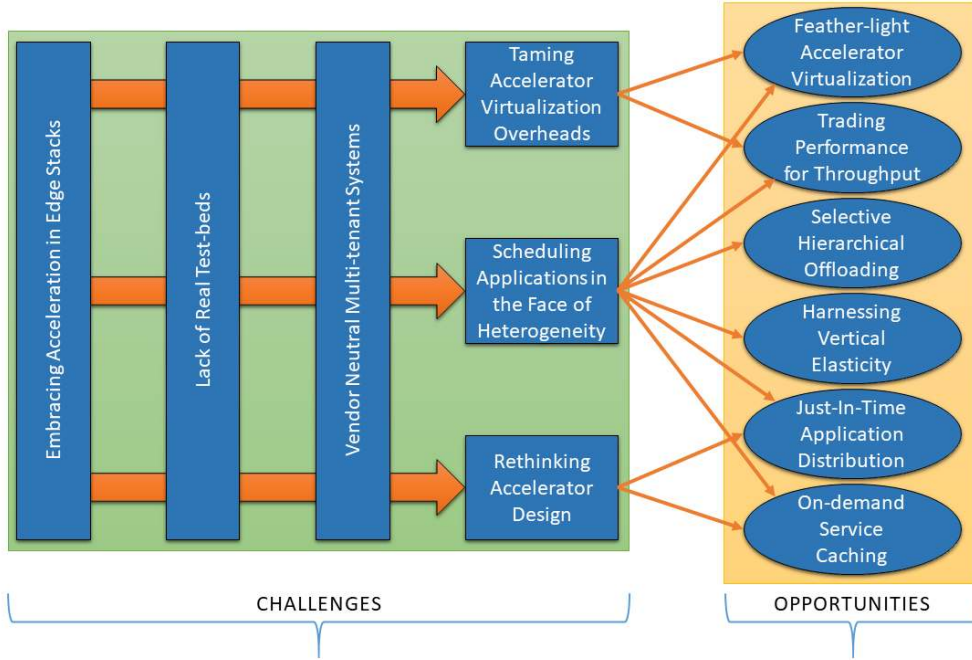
Embracing Acceleration in Edge Stacks

Lack of Real Test-beds

Vendor Neutral Multi-tenant Systems

Taming Accelerator Virtualization Overheads

Scheduling Applications in the Face of Heterogeneity

Rethinking Accelerator Design

Feather-light Accelerator Virtualization

Trading Performance for Throughput

Selective Hierarchical Offloading

Harnessing Vertical Elasticity

Just-In-Time Application Distribution

On-demand Service Caching

CHALLENGES

OPPORTUNITIES